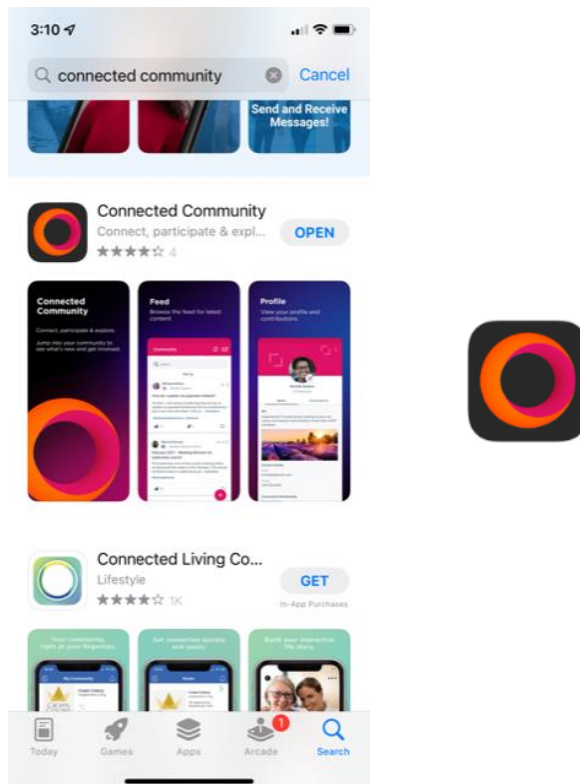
3:10

connected community Cancel

Send and Receive Messages!

Connected Community
Connect, participate & expl...
★★★★☆ 4
OPEN

Connected Community
Connect, participate & explore
Jump into your community to see what's new and get involved.

Feed
Browse the feed for latest content

Profile
View your profile and contributions

Connected Living Co...
Lifestyle
★★★★☆ 1K
GET
In-App Purchases

Your community, right at your fingertips.

Get connected quickly and easily.

Build your interactive life story.

Today Games Apps Arcade 1 Search